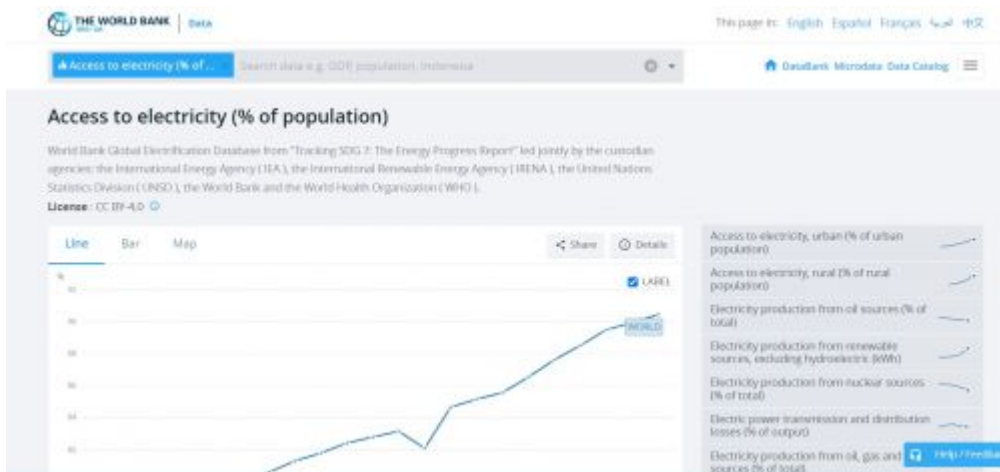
THE WORLD BANK | Data

This page in: English Español Français عربي 中文

Access to electricity (% of ...

Search data e.g. GDP, population, Indonesia

DataBank Microdata Data Catalog

Access to electricity (% of population)

World Bank Global Electrification Database from "Tracking SDG 7: The Energy Progress Report" led jointly by the custodian agencies: the International Energy Agency (IEA), the International Renewable Energy Agency (IRENA), the United Nations Statistics Division (UNSD), the World Bank and the World Health Organization (WHO).

License : CC BY-4.0

Line Bar Map

Share Details

%

LABEL

WORLD

Access to electricity, urban (% of urban population)

Access to electricity, rural (% of rural population)

Electricity production from oil sources (% of total)

Electricity production from renewable sources, excluding hydroelectric (kWh)

Electricity production from nuclear sources (% of total)

Electric power transmission and distribution losses (% of output)

Electricity production from oil, gas and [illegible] sources (% of total)

Help / Feedba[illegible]